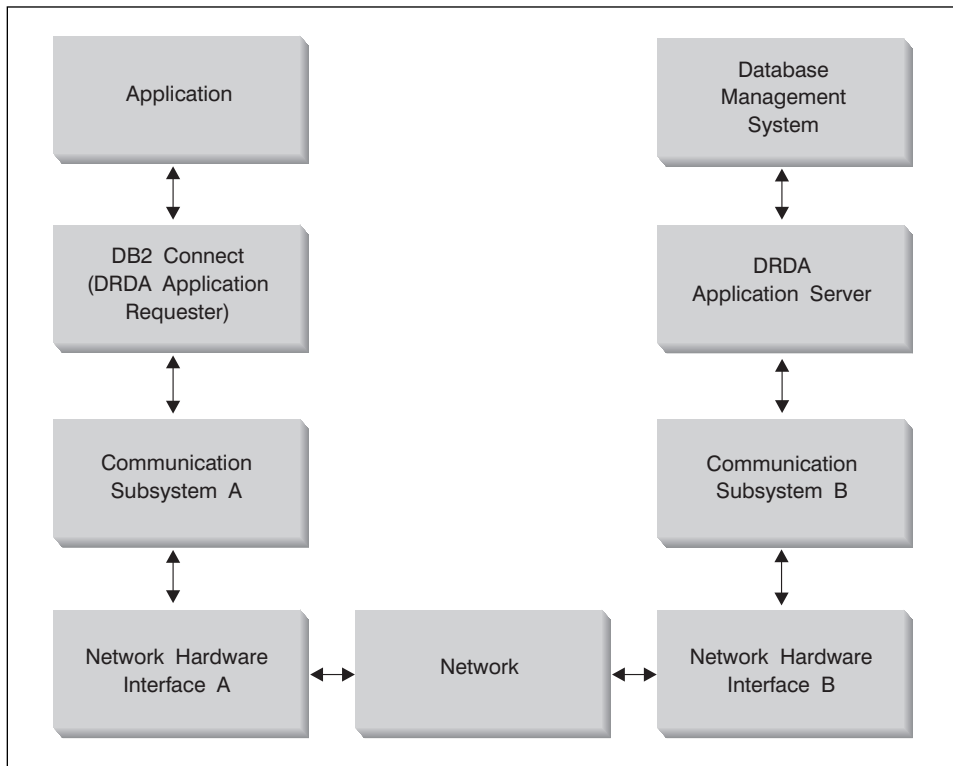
Application

Database Management System

DB2 Connect (DRDA Application Requester)

DRDA Application Server

Communication Subsystem A

Communication Subsystem B

Network Hardware Interface A

Network

Network Hardware Interface B